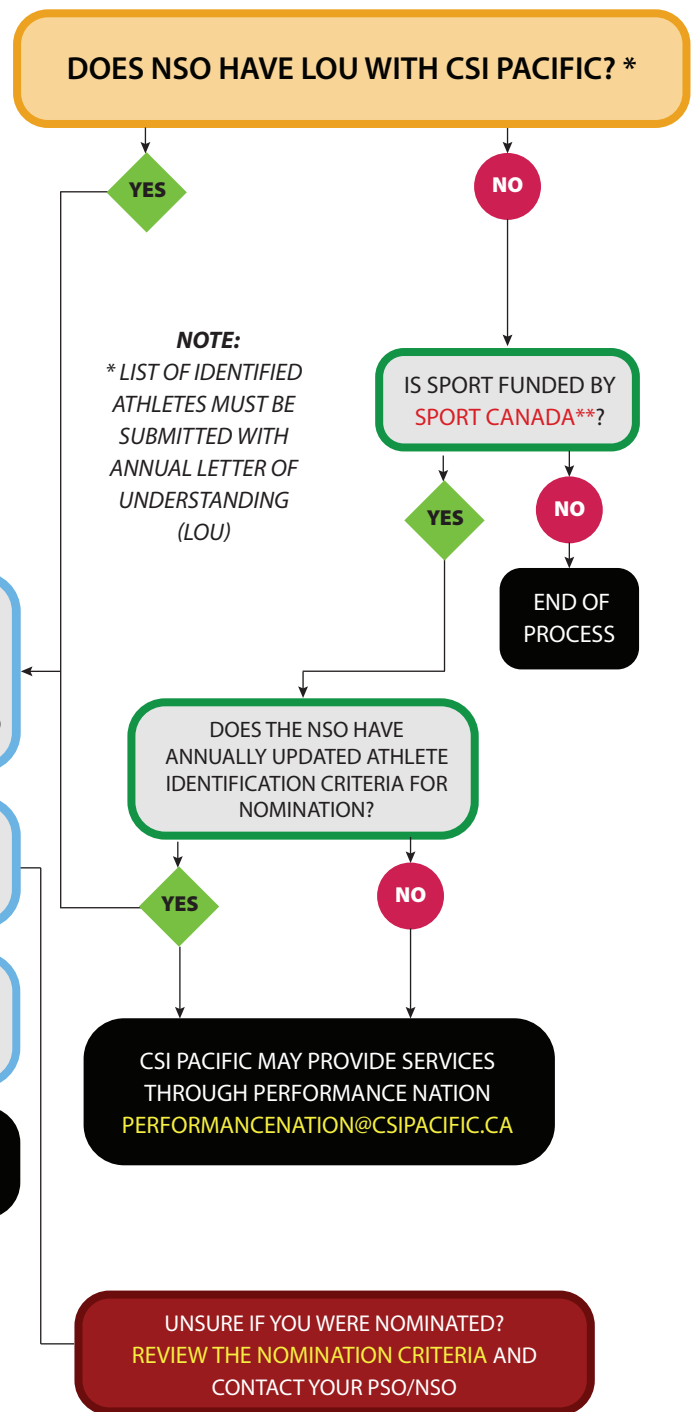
DOES NSO HAVE LOU WITH CSI PACIFIC? *

YES

NO

NOTE:
* LIST OF IDENTIFIED ATHLETES MUST BE SUBMITTED WITH ANNUAL LETTER OF UNDERSTANDING (LOU)

IS SPORT FUNDED BY SPORT CANADA**?

YES

NO

END OF PROCESS

DOES THE NSO HAVE ANNUALLY UPDATED ATHLETE IDENTIFICATION CRITERIA FOR NOMINATION?

YES

NO

CSI PACIFIC MAY PROVIDE SERVICES THROUGH PERFORMANCE NATION PERFORMANCENATION@CSIPACIFIC.CA

UNSURE IF YOU WERE NOMINATED? REVIEW THE NOMINATION CRITERIA AND CONTACT YOUR PSO/NSO